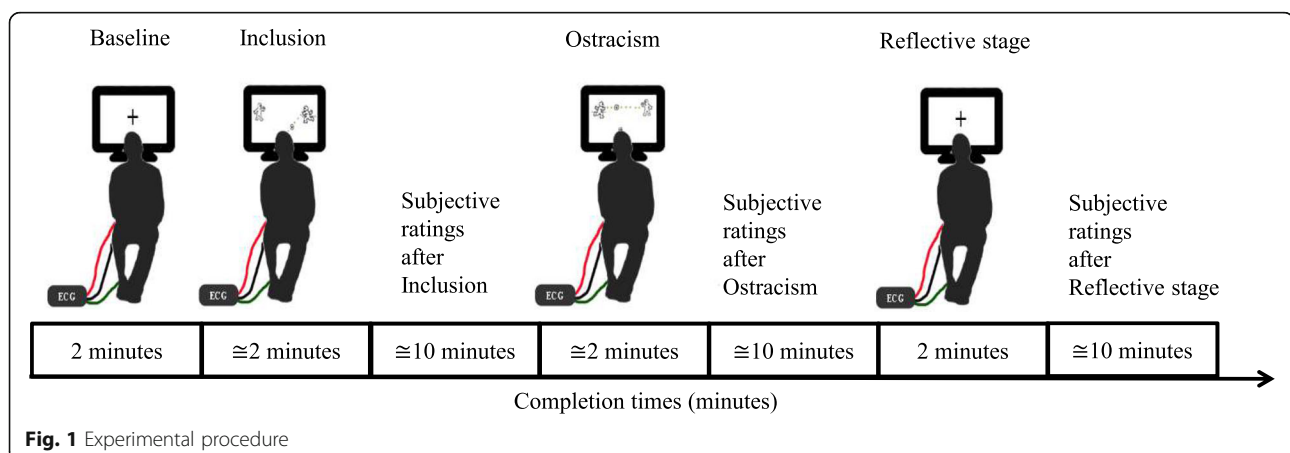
Baseline Inclusion Ostracism Reflective stage

+

ECG

ECG

Subjective ratings after Inclusion

ECG

Subjective ratings after Ostracism

+

ECG

Subjective ratings after Reflective stage

| 2 minutes | ≅2 minutes | ≅10 minutes | ≅2 minutes | ≅10 minutes | 2 minutes | ≅10 minutes |
|---|---|---|---|---|---|---|

Completion times (minutes)

**Fig. 1** Experimental procedure